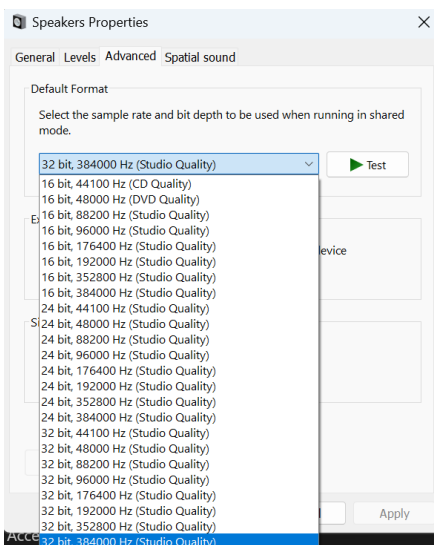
Speakers Properties

×

General Levels Advanced Spatial sound

Default Format

Select the sample rate and bit depth to be used when running in shared mode.

32 bit, 384000 Hz (Studio Quality)

Test

16 bit, 44100 Hz (CD Quality)
16 bit, 48000 Hz (DVD Quality)
16 bit, 88200 Hz (Studio Quality)
16 bit, 96000 Hz (Studio Quality)
16 bit, 176400 Hz (Studio Quality)
16 bit, 192000 Hz (Studio Quality)
16 bit, 352800 Hz (Studio Quality)
16 bit, 384000 Hz (Studio Quality)
24 bit, 44100 Hz (Studio Quality)
24 bit, 48000 Hz (Studio Quality)
24 bit, 88200 Hz (Studio Quality)
24 bit, 96000 Hz (Studio Quality)
24 bit, 176400 Hz (Studio Quality)
24 bit, 192000 Hz (Studio Quality)
24 bit, 352800 Hz (Studio Quality)
24 bit, 384000 Hz (Studio Quality)
32 bit, 44100 Hz (Studio Quality)
32 bit, 48000 Hz (Studio Quality)
32 bit, 88200 Hz (Studio Quality)
32 bit, 96000 Hz (Studio Quality)
32 bit, 176400 Hz (Studio Quality)
32 bit, 192000 Hz (Studio Quality)
32 bit, 352800 Hz (Studio Quality)
32 bit, 384000 Hz (Studio Quality)

Ex

evice

Sl

Apply

Acce